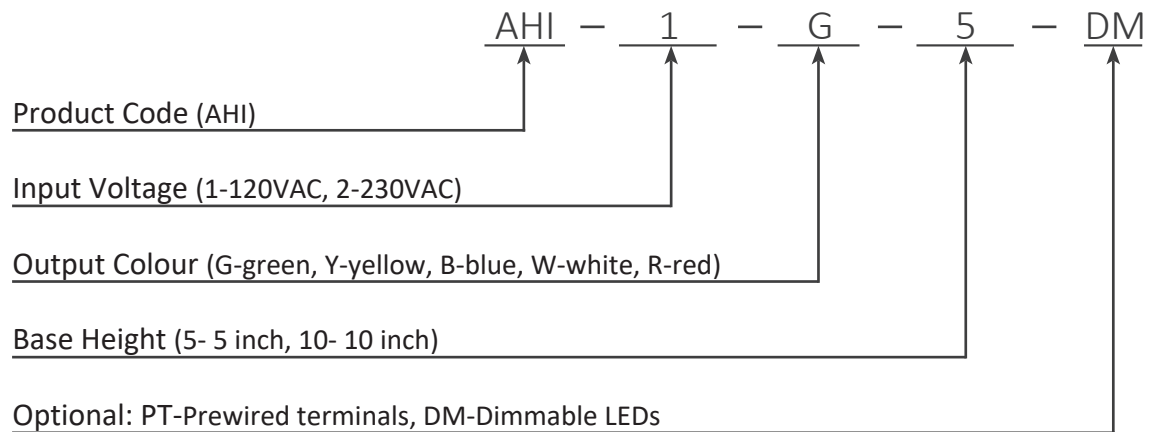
AHI – 1 – G – 5 – DM

Product Code (AHI)

Input Voltage (1-120VAC, 2-230VAC)

Output Colour (G-green, Y-yellow, B-blue, W-white, R-red)

Base Height (5- 5 inch, 10- 10 inch)

Optional: PT-Prewired terminals, DM-Dimmable LEDs